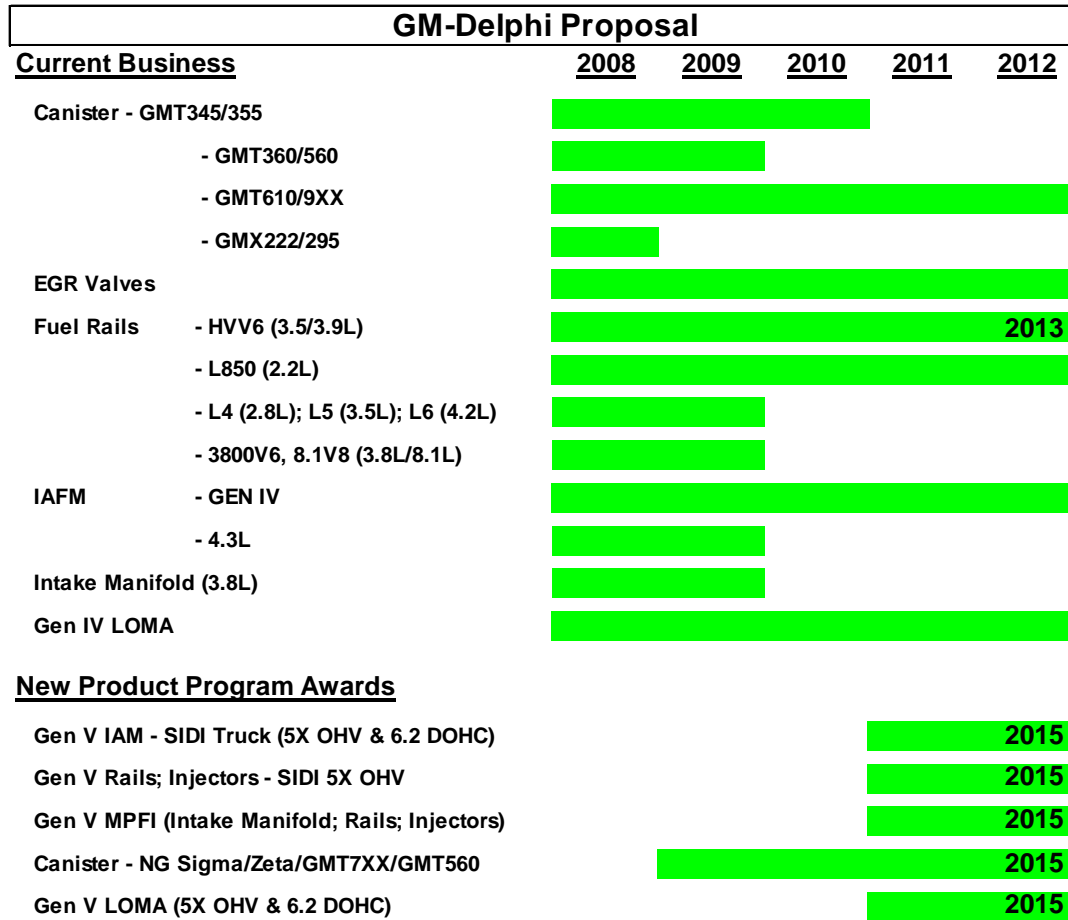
GM-Delphi Proposal

Current Business 2008 2009 2010 2011 2012

Canister - GMT345/355
- GMT360/560
- GMT610/9XX
- GMX222/295
EGR Valves
Fuel Rails - HVV6 (3.5/3.9L) 2013
- L850 (2.2L)
- L4 (2.8L); L5 (3.5L); L6 (4.2L)
- 3800V6, 8.1V8 (3.8L/8.1L)
IAFM - GEN IV
- 4.3L
Intake Manifold (3.8L)
Gen IV LOMA

New Product Program Awards

Gen V IAM - SIDI Truck (5X OHV & 6.2 DOHC) 2015
Gen V Rails; Injectors - SIDI 5X OHV 2015
Gen V MPFI (Intake Manifold; Rails; Injectors) 2015
Canister - NG Sigma/Zeta/GMT7XX/GMT560 2015
Gen V LOMA (5X OHV & 6.2 DOHC) 2015